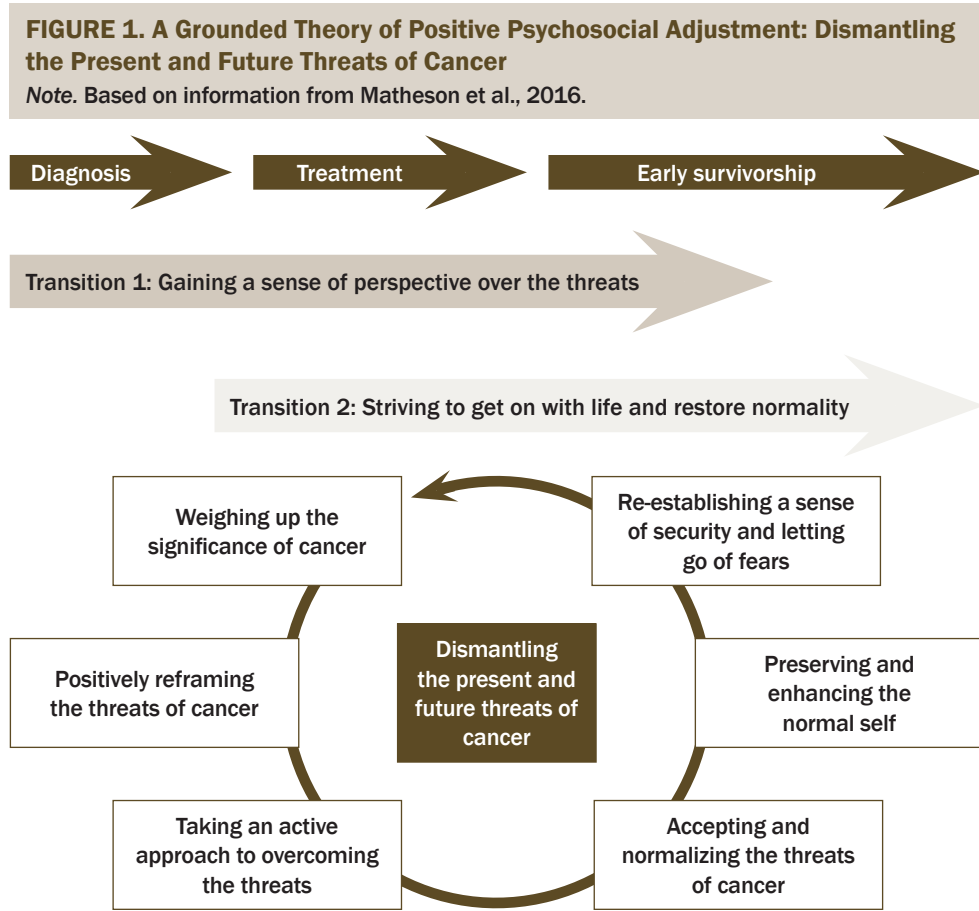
FIGURE 1. A Grounded Theory of Positive Psychosocial Adjustment: Dismantling the Present and Future Threats of Cancer

*Note.* Based on information from Matheson et al., 2016.

Diagnosis

Treatment

Early survivorship

Transition 1: Gaining a sense of perspective over the threats

Transition 2: Striving to get on with life and restore normality

Weighing up the significance of cancer

Re-establishing a sense of security and letting go of fears

Positively reframing the threats of cancer

Dismantling the present and future threats of cancer

Preserving and enhancing the normal self

Taking an active approach to overcoming the threats

Accepting and normalizing the threats of cancer